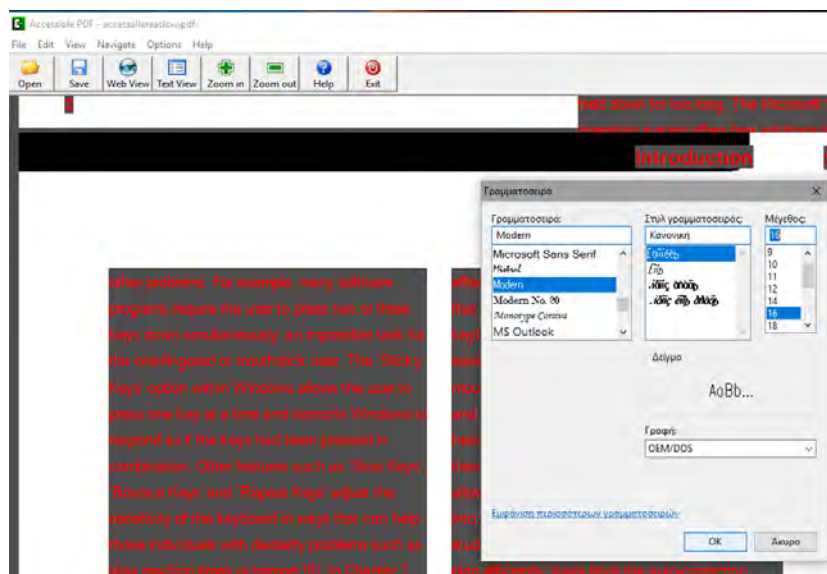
Accessible PDF - accessallareasiow.pdf

File Edit View Navigate Options Help

Open Save Web View Text View Zoom in Zoom out Help Exit

held down for too long. The Microsoft

Introduction

other problems. For example, many software programs require the user to press two or three keys down simultaneously, an impossible task for the one-fingered or mouthstick user. The 'Sticky Keys' option within Windows allows the user to press one key at a time and instructs Windows to respond as if the keys had been pressed in combination. Other features such as 'Slow Keys', 'Bounce Keys' and 'Repeat Keys' adjust the sensitivity of the keyboard in ways that can help those individuals with dexterity problems such as slow reaction times or tremor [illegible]

Γραμματοσειρά

Γραμματοσειρά:
Modern
Microsoft Sans Serif
Mistral
Modern
Modern No. 20
Monotype Corsiva
MS Outlook

Στυλ γραμματοσειράς:
Κανονική
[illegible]
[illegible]
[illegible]
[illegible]

Μέγεθος:
16
9
10
11
12
14
16
18

Δείγμα

AoBb...

Γραφή:
OEM/DOS

Εμφάνιση περισσότερων γραμματοσειρών

OK
Άκυρο